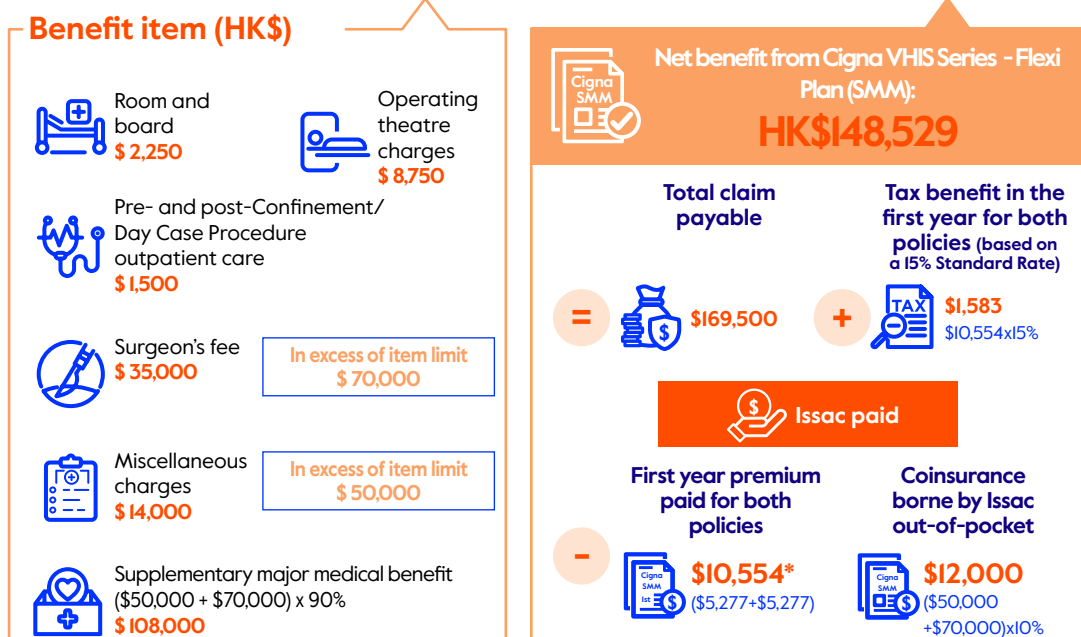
Benefit item (HK$)

Room and board
$ 2,250

Operating theatre charges
$ 8,750

Pre- and post-Confinement/ Day Case Procedure outpatient care
$ 1,500

Surgeon's fee
$ 35,000

In excess of item limit
$ 70,000

Miscellaneous charges
$ 14,000

In excess of item limit
$ 50,000

Supplementary major medical benefit ($50,000 + $70,000) x 90%
$ 108,000

Cigna SMM

Net benefit from Cigna VHIS Series - Flexi Plan (SMM):
HK$148,529

Total claim payable

Tax benefit in the first year for both policies (based on a 15% Standard Rate)

=

$169,500

+

TAX

$1,583
$10,554x15%

Issac paid

First year premium paid for both policies

Coinsurance borne by Issac out-of-pocket

-

Cigna SMM 1st

$10,554*
($5,277+$5,277)

Cigna SMM

$12,000
($50,000 +$70,000)x10%